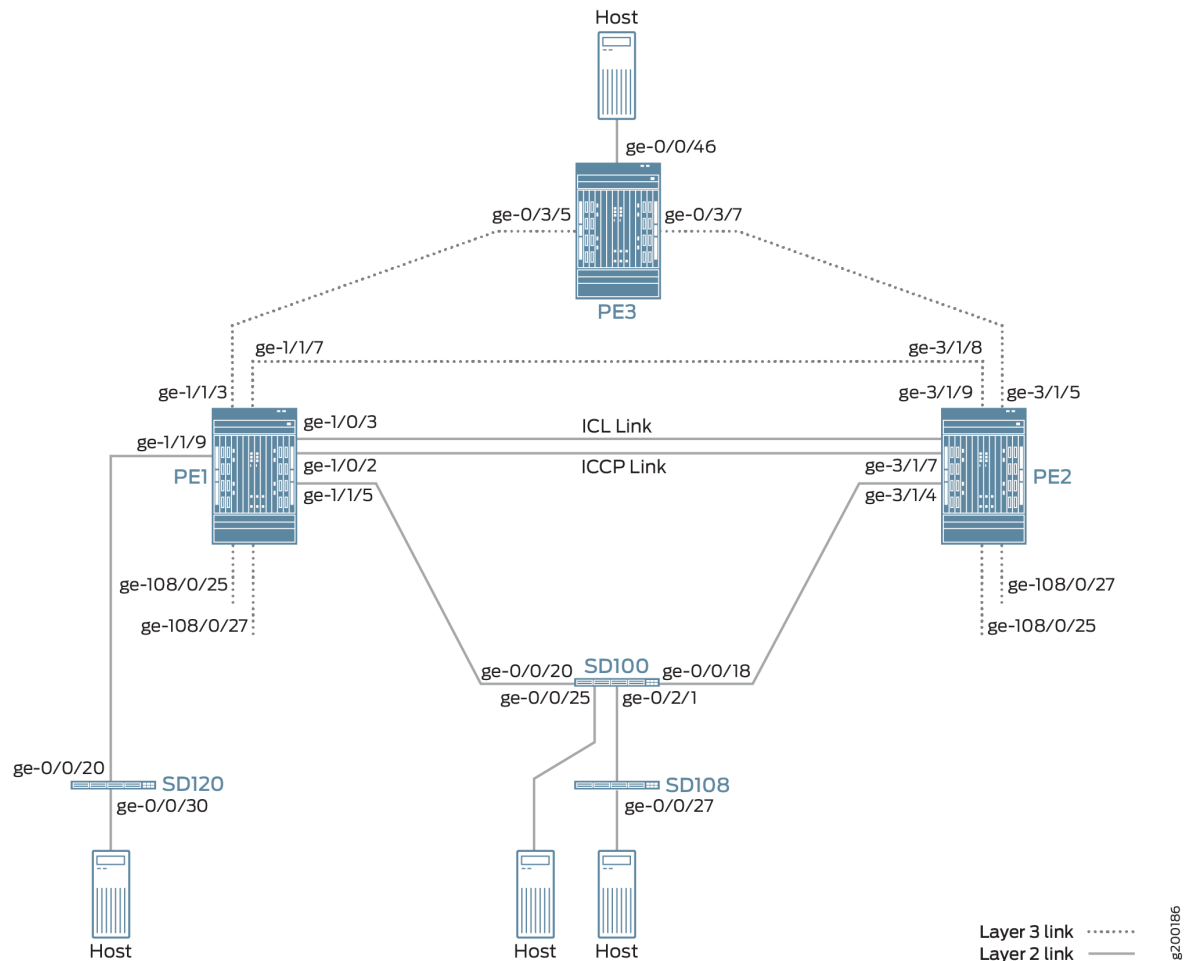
Host

ge-0/0/46

ge-0/3/5

ge-0/3/7

PE3

ge-1/1/7

ge-3/1/8

ge-1/1/3

ge-3/1/9

ge-3/1/5

ge-1/0/3

ICL Link

ge-1/1/9

ge-1/0/2

ICCP Link

ge-3/1/7

PE1

PE2

ge-1/1/5

ge-3/1/4

ge-108/0/25

ge-108/0/27

ge-108/0/27

ge-108/0/25

ge-0/0/20

SD100

ge-0/0/18

ge-0/0/25

ge-0/2/1

ge-0/0/20

SD120

SD108

ge-0/0/30

ge-0/0/27

Host

Host

Host

Layer 3 link

Layer 2 link

g200186